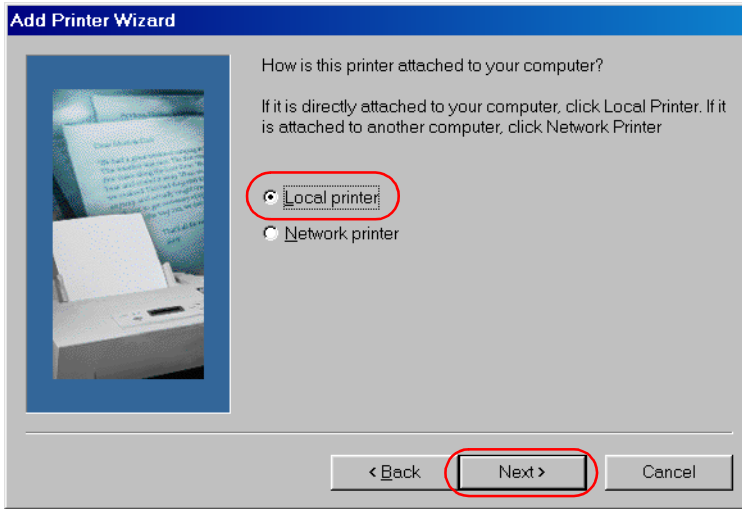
Add Printer Wizard

How is this printer attached to your computer?

If it is directly attached to your computer, click Local Printer. If it is attached to another computer, click Network Printer

Local printer
Network printer

< Back
Next >
Cancel